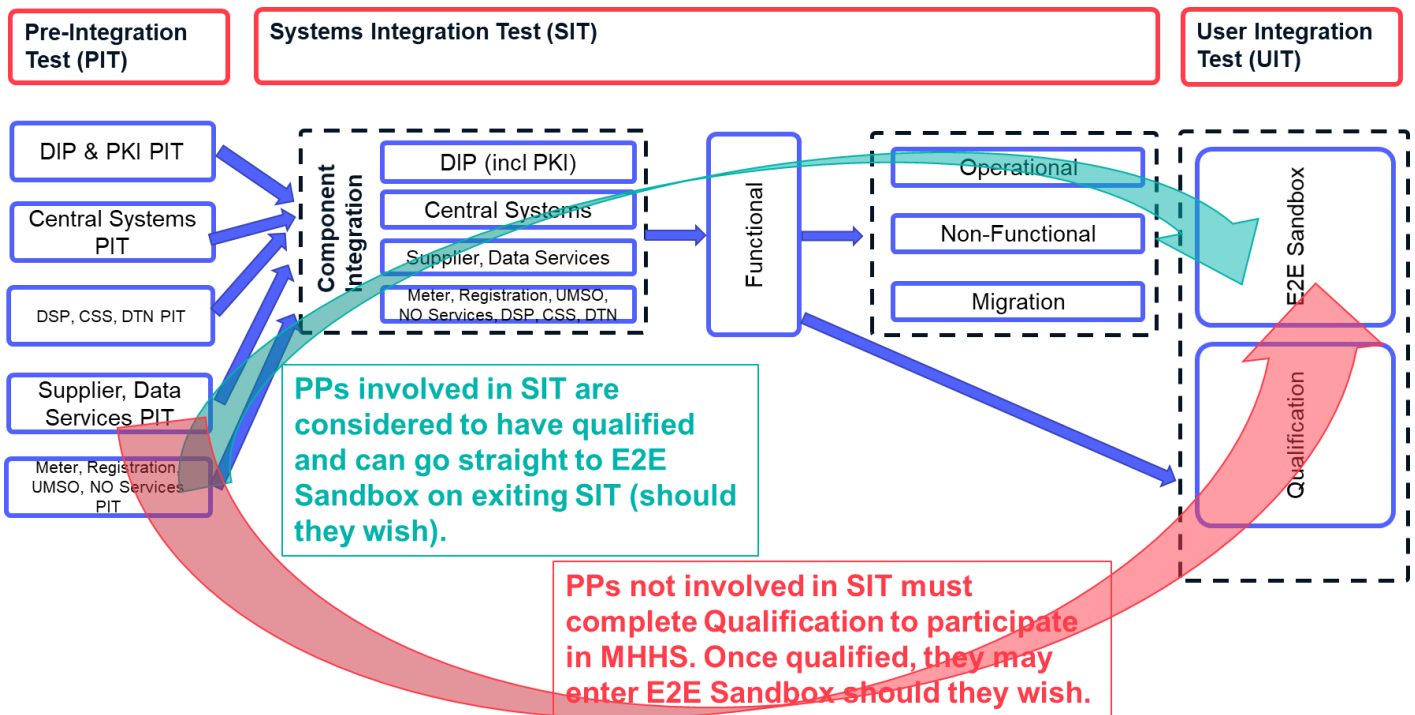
Pre-Integration Test (PIT)

Systems Integration Test (SIT)

User Integration Test (UIT)

DIP & PKI PIT

Central Systems PIT

DSP, CSS, DTN PIT

Supplier, Data Services PIT

Meter, Registration, UMSO, NO Services PIT

Component Integration

DIP (incl PKI)

Central Systems

Supplier, Data Services

Meter, Registration, UMSO, NO Services, DSP, CSS, DTN

Functional

Operational

Non-Functional

Migration

E2E Sandbox

Qualification

PPs involved in SIT are considered to have qualified and can go straight to E2E Sandbox on exiting SIT (should they wish).

PPs not involved in SIT must complete Qualification to participate in MHHS. Once qualified, they may enter E2E Sandbox should they wish.